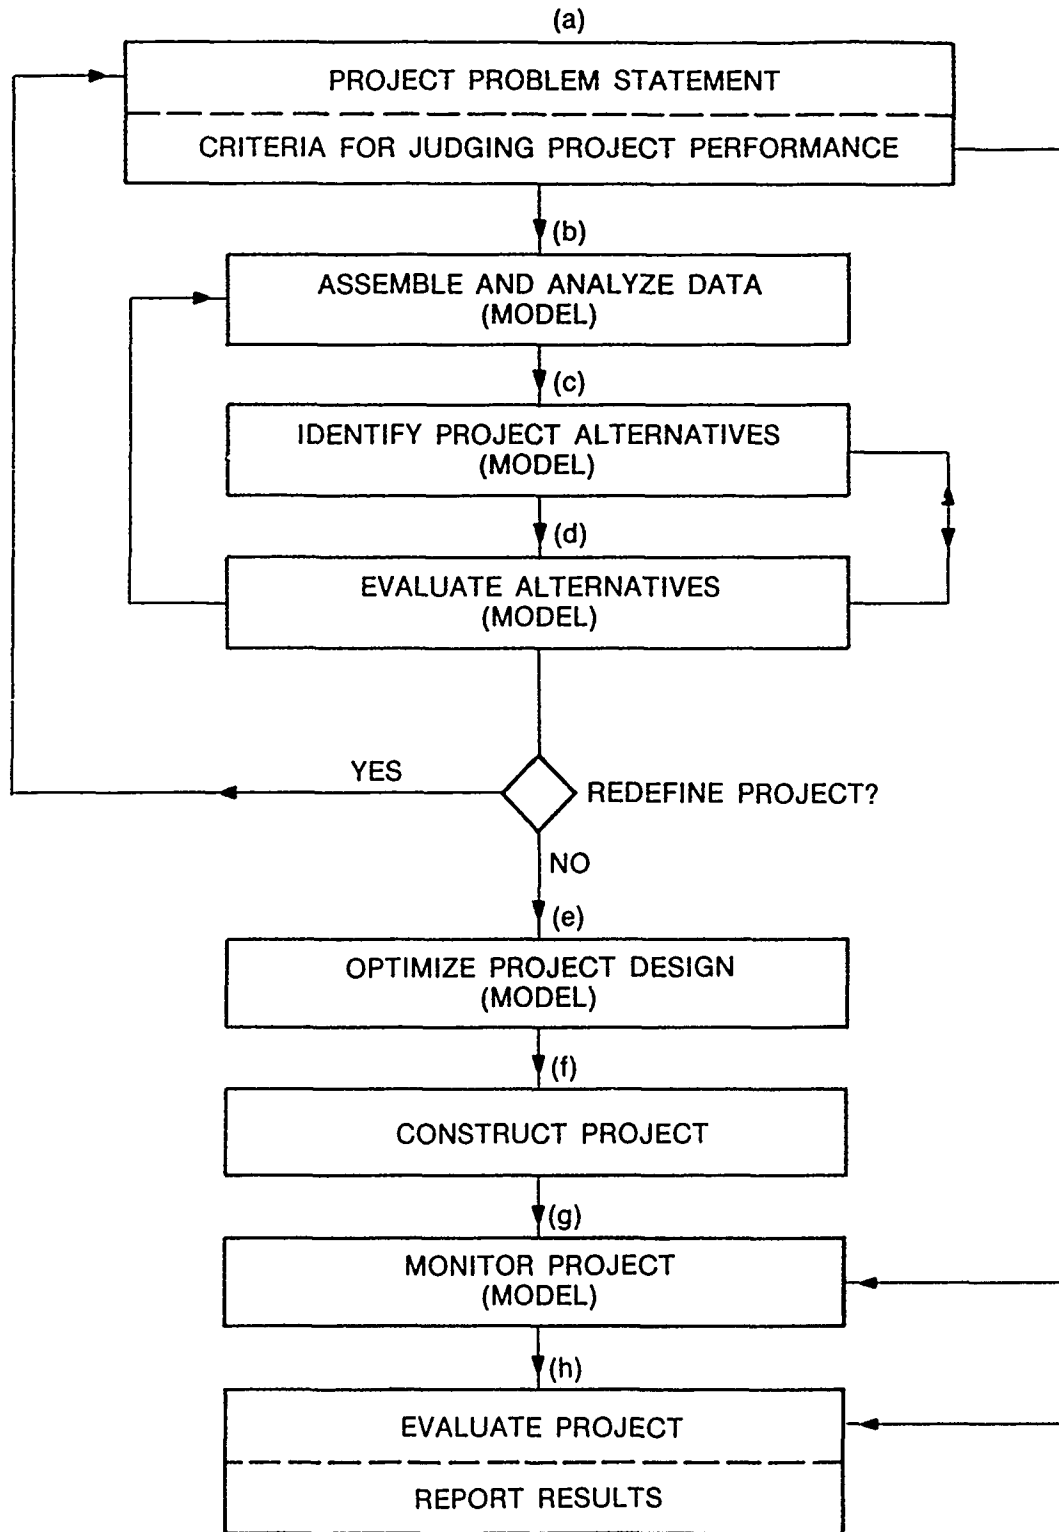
(a)

PROJECT PROBLEM STATEMENT

CRITERIA FOR JUDGING PROJECT PERFORMANCE

(b)

ASSEMBLE AND ANALYZE DATA (MODEL)

(c)

IDENTIFY PROJECT ALTERNATIVES (MODEL)

(d)

EVALUATE ALTERNATIVES (MODEL)

YES

REDEFINE PROJECT?

NO

(e)

OPTIMIZE PROJECT DESIGN (MODEL)

(f)

CONSTRUCT PROJECT

(g)

MONITOR PROJECT (MODEL)

(h)

EVALUATE PROJECT

REPORT RESULTS